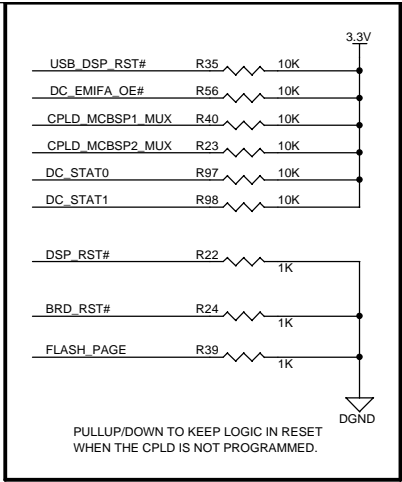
3.3V

USB_DSP_RST# R35 10K

DC_EMIFA_OE# R56 10K

CPLD_MCBSP1_MUX R40 10K

CPLD_MCBSP2_MUX R23 10K

DC_STAT0 R97 10K

DC_STAT1 R98 10K

DSP_RST# R22 1K

BRD_RST# R24 1K

FLASH_PAGE R39 1K

DGND

PULLUP/DOWN TO KEEP LOGIC IN RESET WHEN THE CPLD IS NOT PROGRAMMED.